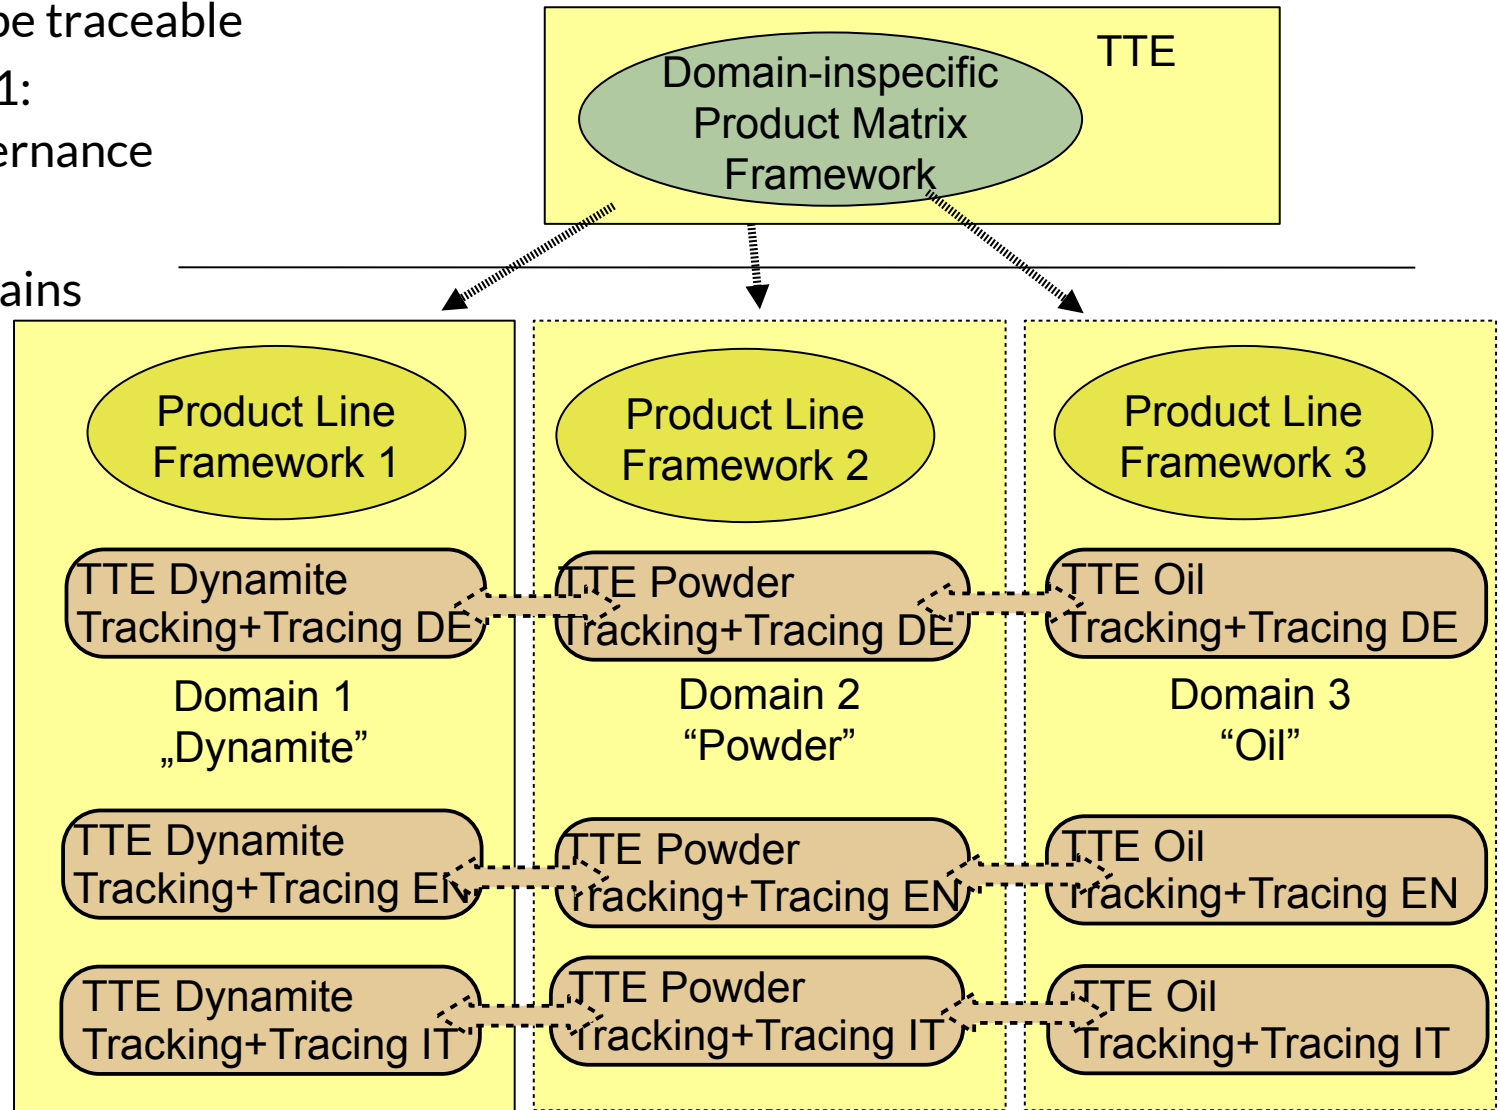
be traceable
1:
ernance

ains

TTE
Domain-inspecific Product Matrix Framework

Product Line Framework 1

Product Line Framework 2

Product Line Framework 3

TTE Dynamite Tracking+Tracing DE

TTE Powder Tracking+Tracing DE

TTE Oil Tracking+Tracing DE

Domain 1
„Dynamite"

Domain 2
"Powder"

Domain 3
"Oil"

TTE Dynamite Tracking+Tracing EN

TTE Powder Tracking+Tracing EN

TTE Oil Tracking+Tracing EN

TTE Dynamite Tracking+Tracing IT

TTE Powder Tracking+Tracing IT

TTE Oil Tracking+Tracing IT